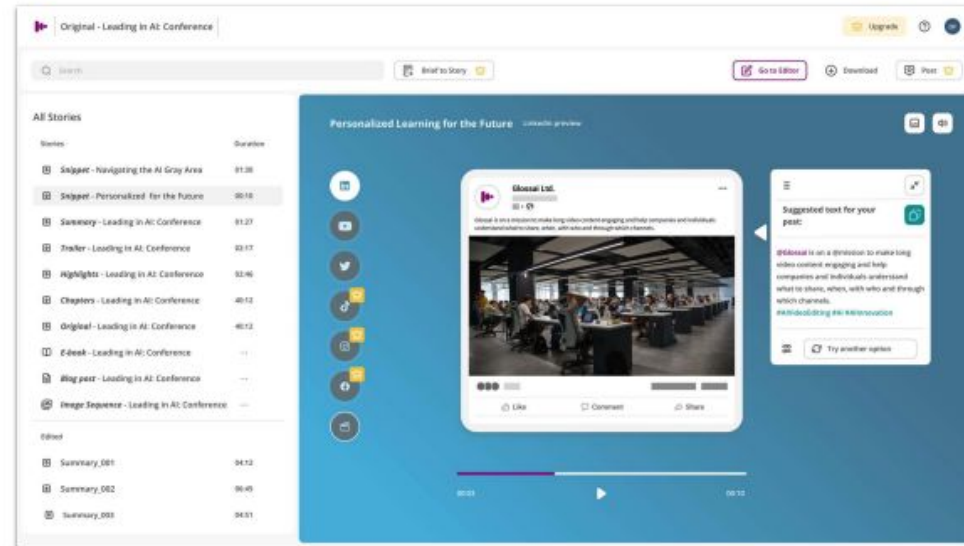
Original - Leading in AI: Conference

Upgrade

Search

Brief to Story

Go to Editor

Download

Post

All Stories

Stories

Duration

Snippet - Navigating the AI Gray Area 01:38

Snippet - Personalized for the Future 00:18

Summary - Leading in AI: Conference 01:27

Trailer - Leading in AI: Conference 03:17

Highlights - Leading in AI: Conference 02:46

Chapters - Leading in AI: Conference 40:12

Original - Leading in AI: Conference 40:12

E-book - Leading in AI: Conference ...

Blog post - Leading in AI: Conference ...

Image Sequence - Leading in AI: Conference ...

Edited

Summary_001 04:12

Summary_002 06:45

Summary_003 04:51

Personalized Learning for the Future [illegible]

Glossai Ltd.

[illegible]

Glossai is on a mission to make long video content engaging and help companies and individuals understand what to share, when, with who and through which channels.

Like

Comment

Share

Suggested text for your post:

@Glossai is on a @mission to make long video content engaging and help companies and individuals understand what to share, when, with who and through which channels.

#AIVideoEditing #AI #AIInnovation

Try another option

00:03

00:13